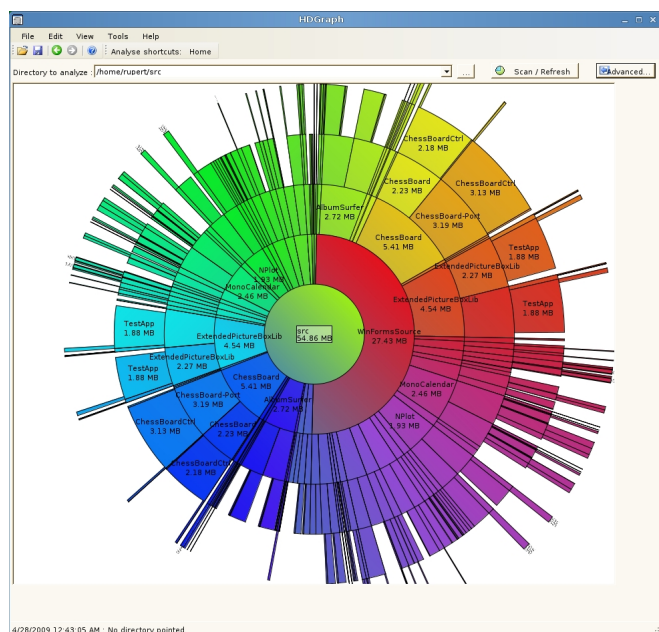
HDGraph

File Edit View Tools Help

Analyse shortcuts: Home

Directory to analyze : /home/rupert/src

...

Scan / Refresh

Advanced...

ChessBoardCtrl
2.18 MB

ChessBoardCtrl
3.13 MB

ChessBoard
2.23 MB

ChessBoard-Port
3.19 MB

AlbumSurfer
2.72 MB

ChessBoard
5.41 MB

TestApp
1.88 MB

ExtendedPictureBoxLib
2.27 MB

TestApp
1.88 MB

NPlot
1.93 MB

MonoCalendar
2.46 MB

ExtendedPictureBoxLib
4.54 MB

src
54.86 MB

WinFormsSource
27.43 MB

TestApp
1.88 MB

ExtendedPictureBoxLib
4.54 MB

ExtendedPictureBoxLib
2.27 MB

TestApp
1.88 MB

ChessBoard
5.41 MB

MonoCalendar
2.46 MB

ChessBoard-Port
3.19 MB

AlbumSurfer
2.72 MB

NPlot
1.93 MB

ChessBoardCtrl
3.13 MB

ChessBoard
2.23 MB

ChessBoardCtrl
2.18 MB

4/28/2009 12:43:05 AM : No directory pointed